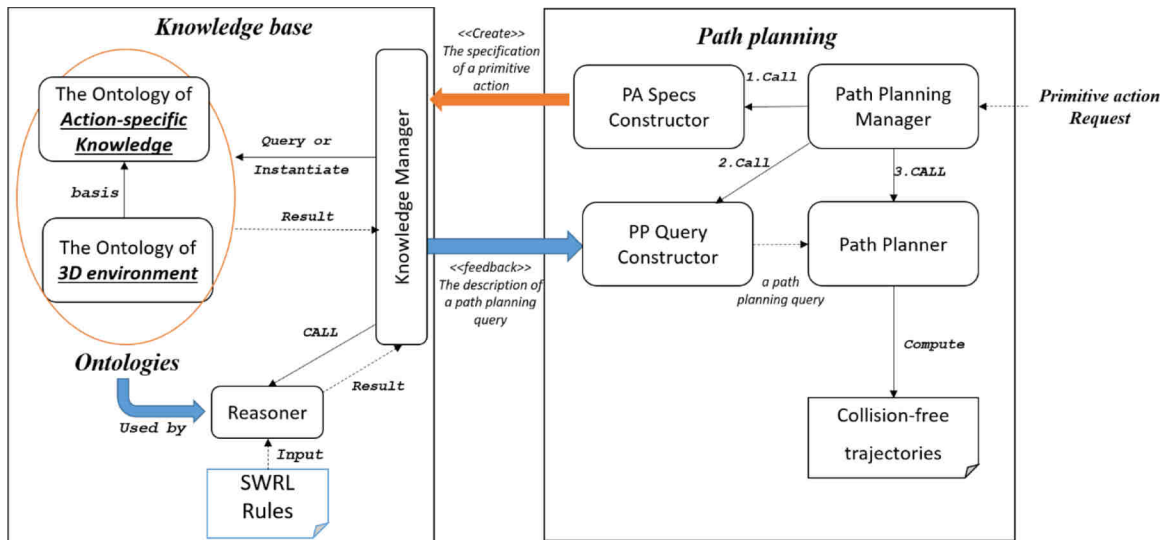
Knowledge base

The Ontology of Action-specific Knowledge

basis

The Ontology of 3D environment

Query or Instantiate

Result

Knowledge Manager

CALL

Result

Ontologies

Used by

Reasoner

Input

SWRL Rules

<<Create>> The specification of a primitive action

<<feedback>> The description of a path planning query

Path planning

PA Specs Constructor

1.Call

Path Planning Manager

Primitive action Request

2.Call

3.CALL

PP Query Constructor

a path planning query

Path Planner

Compute

Collision-free trajectories